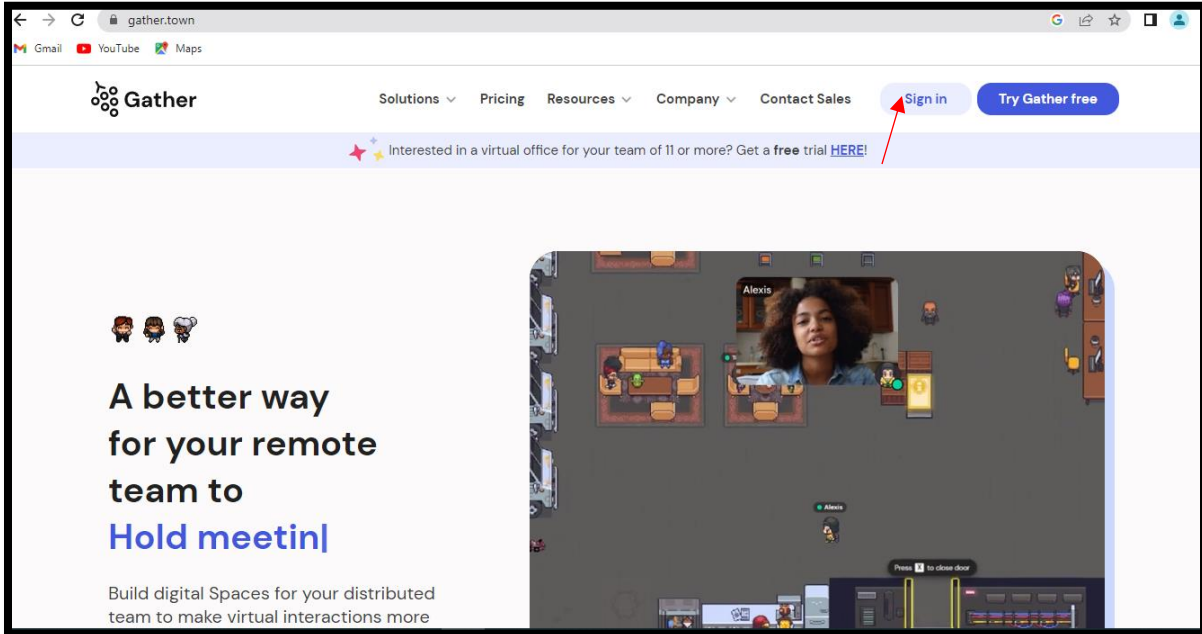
gather.town

Gmail YouTube Maps

Gather

Solutions Pricing Resources Company Contact Sales Sign in Try Gather free

Interested in a virtual office for your team of 11 or more? Get a **free** trial HERE!

A better way for your remote team to Hold meetin|

Build digital Spaces for your distributed team to make virtual interactions more

Alexis

Alexis

Press X to close door